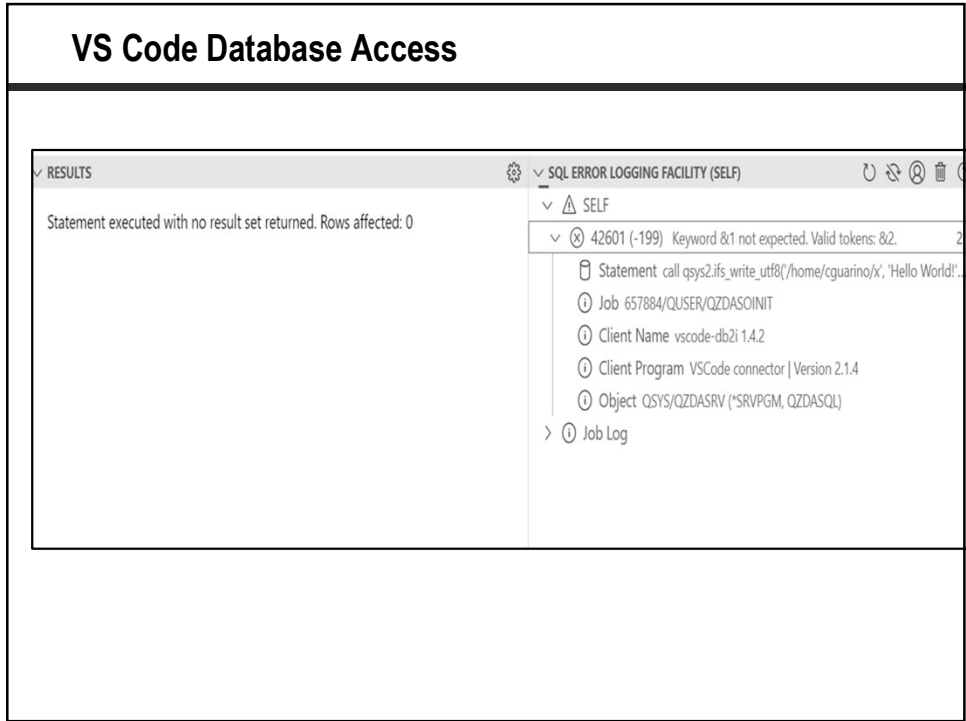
VS Code Database Access

RESULTS

Statement executed with no result set returned. Rows affected: 0

SQL ERROR LOGGING FACILITY (SELF)

SELF

42601 (-199) Keyword &1 not expected. Valid tokens: &2. 2

Statement call qsys2.ifs_write_utf8('/home/cguarino/x', 'Hello World!'...

Job 657884/QUSER/QZDASOINIT

Client Name vscode-db2i 1.4.2

Client Program VSCode connector | Version 2.1.4

Object QSYS/QZDASRV (*SRVPGM, QZDASQL)

Job Log